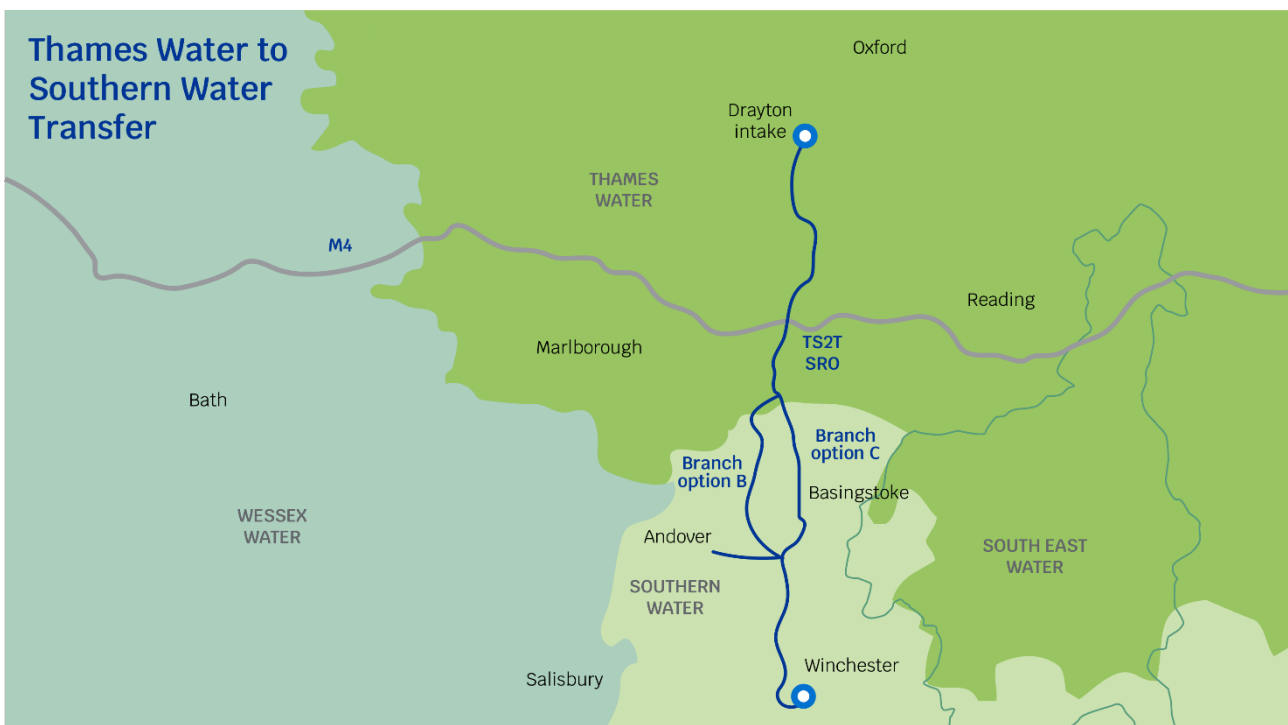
Thames Water to Southern Water Transfer

Oxford

Drayton intake

THAMES WATER

M4

Reading

Marlborough

TS2T SRO

Bath

Branch option C

Branch option B

Basingstoke

WESSEX WATER

Andover

SOUTH EAST WATER

SOUTHERN WATER

Winchester

Salisbury